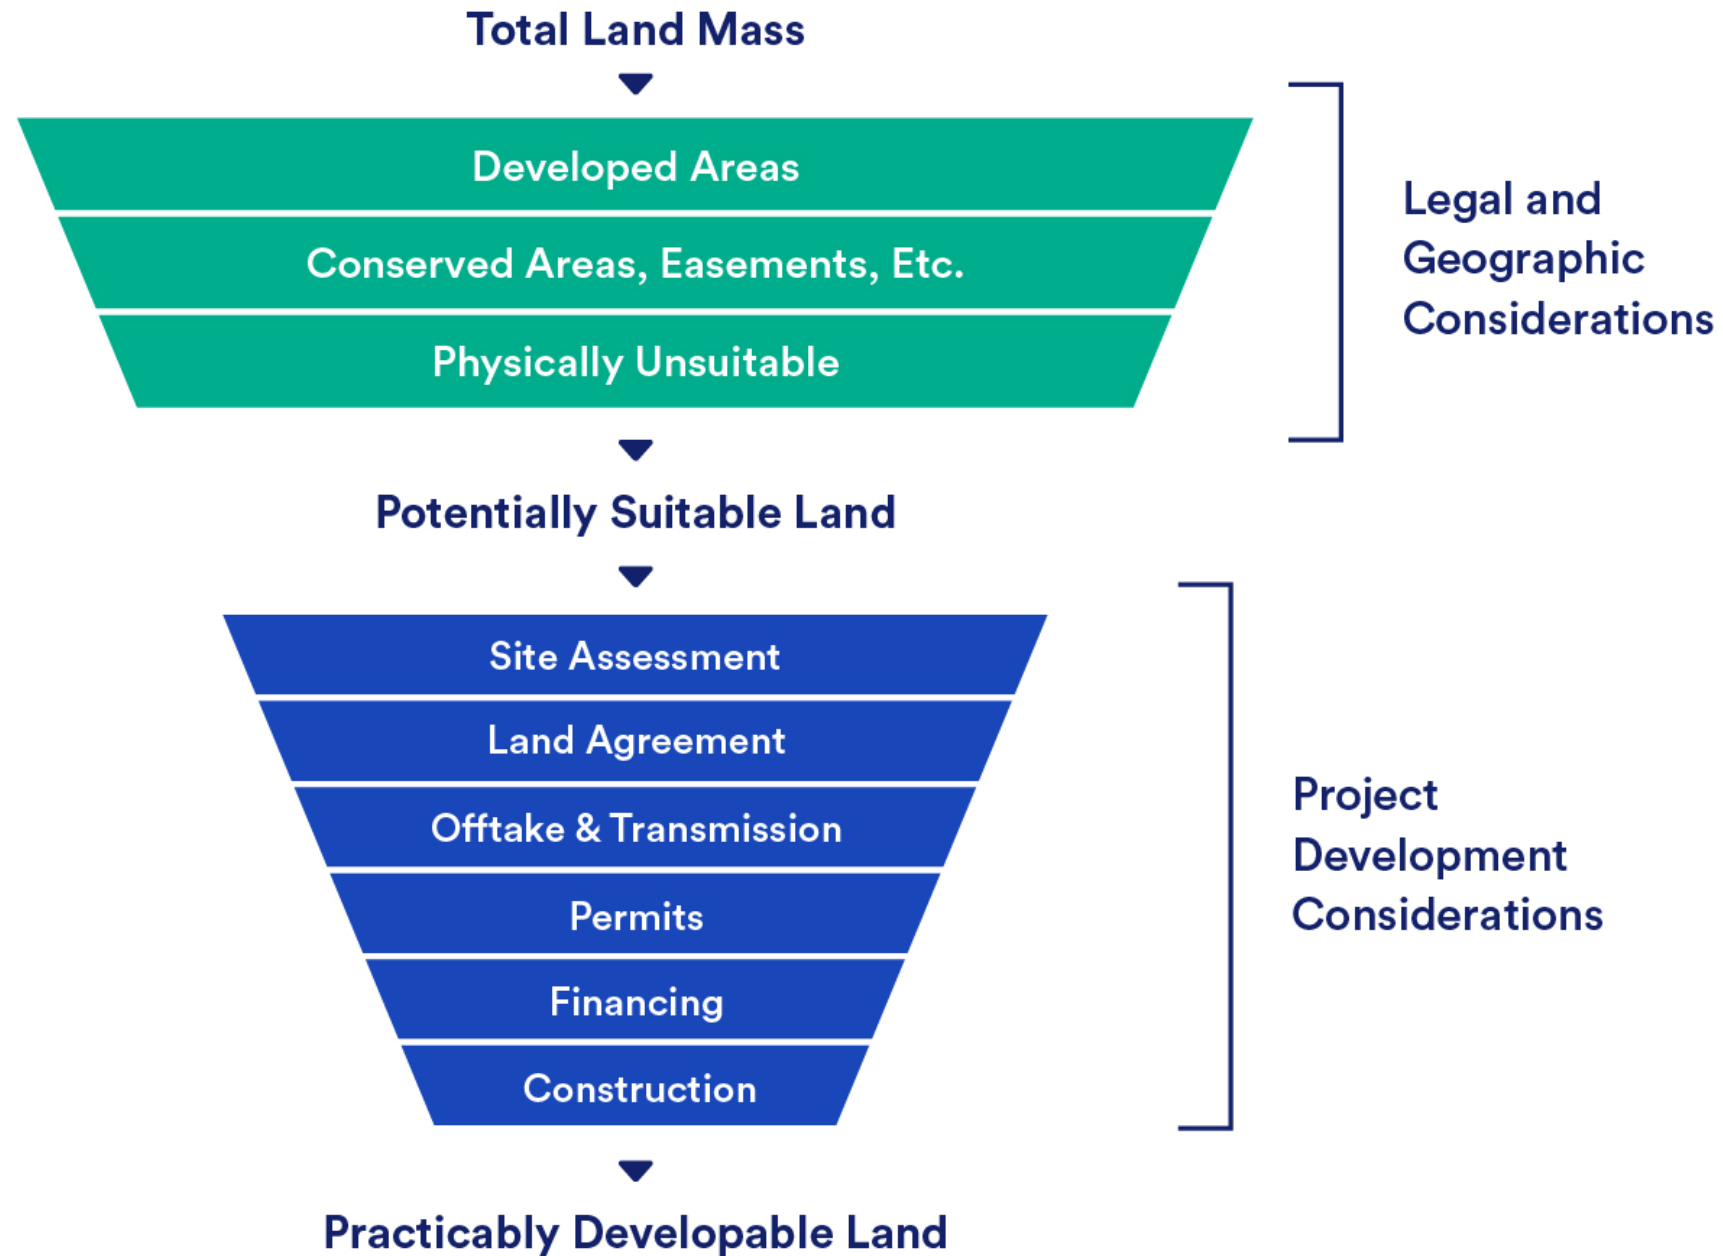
Total Land Mass

Developed Areas

Conserved Areas, Easements, Etc.

Physically Unsuitable

Legal and Geographic Considerations

Potentially Suitable Land

Site Assessment

Land Agreement

Offtake & Transmission

Permits

Financing

Construction

Project Development Considerations

Practicably Developable Land